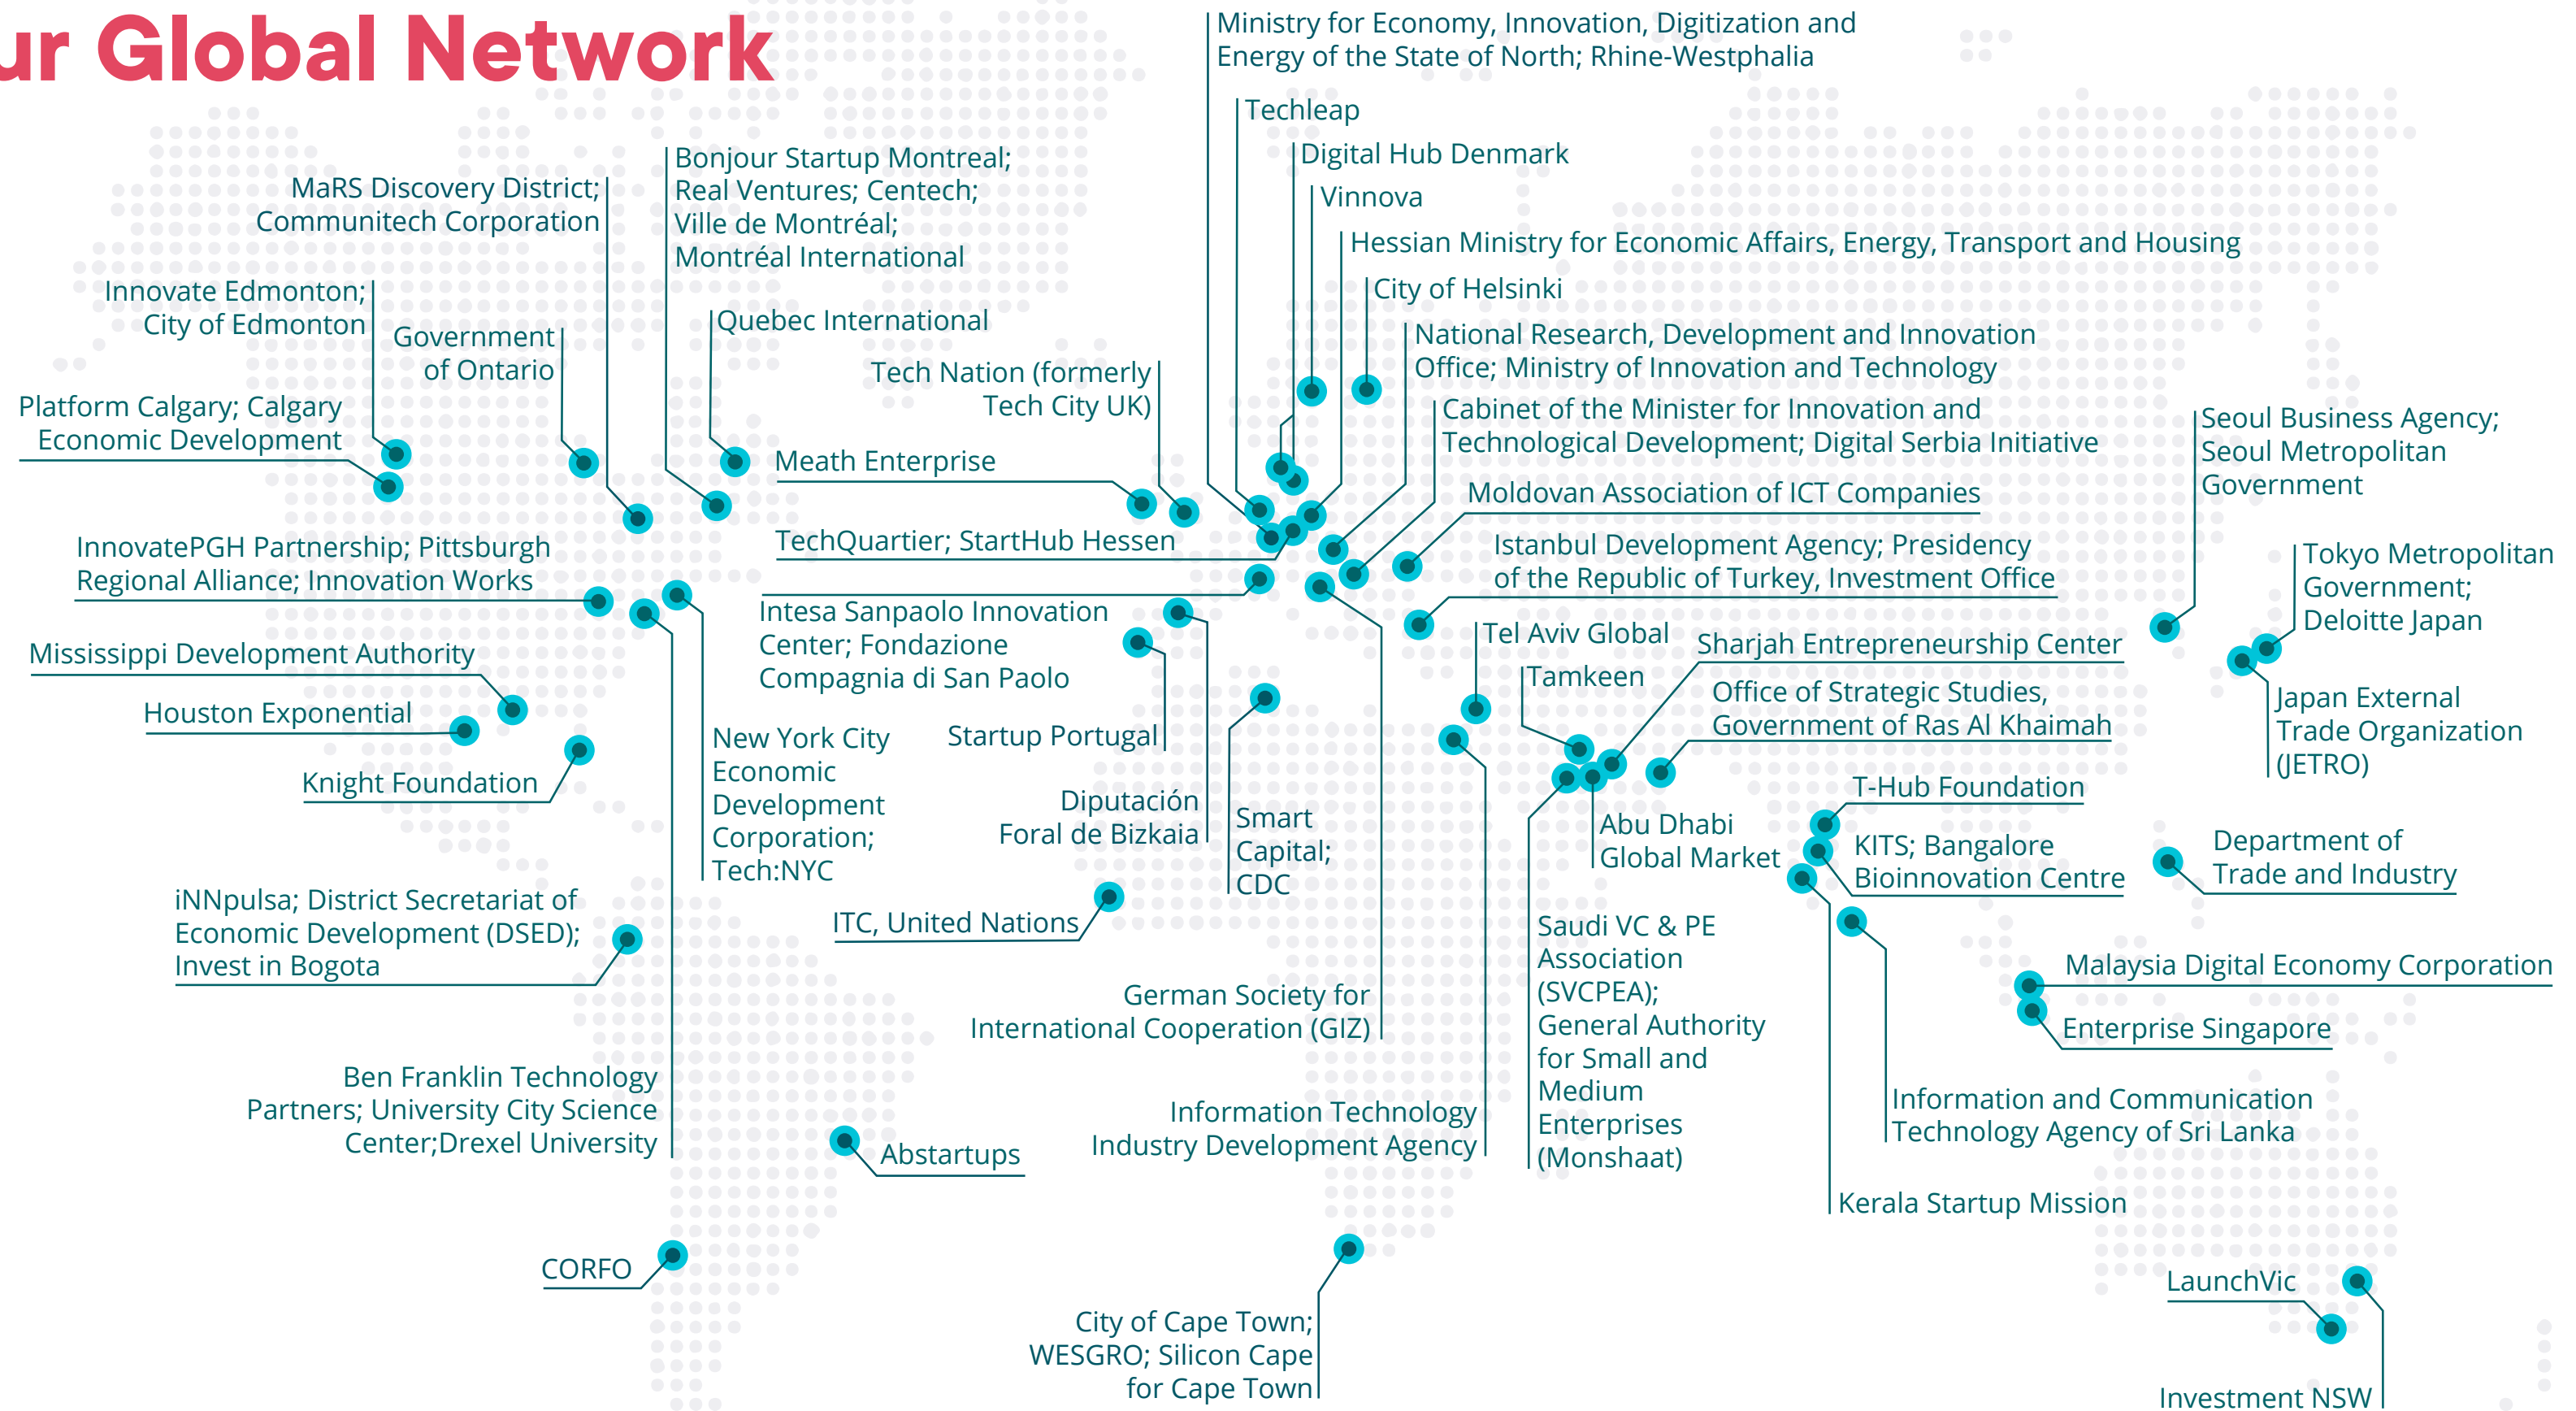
ur Global Network

Ministry for Economy, Innovation, Digitization and Energy of the State of North; Rhine-Westphalia

Techleap

Digital Hub Denmark

Vinnova

Hessian Ministry for Economic Affairs, Energy, Transport and Housing

City of Helsinki

National Research, Development and Innovation Office; Ministry of Innovation and Technology

Cabinet of the Minister for Innovation and Technological Development; Digital Serbia Initiative

Moldovan Association of ICT Companies

Istanbul Development Agency; Presidency of the Republic of Turkey, Investment Office

Seoul Business Agency; Seoul Metropolitan Government

Tokyo Metropolitan Government; Deloitte Japan

Japan External Trade Organization (JETRO)

MaRS Discovery District; Communitech Corporation

Bonjour Startup Montreal; Real Ventures; Centech; Ville de Montréal; Montréal International

Innovate Edmonton; City of Edmonton

Government of Ontario

Quebec International

Tech Nation (formerly Tech City UK)

Platform Calgary; Calgary Economic Development

Meath Enterprise

TechQuartier; StartHub Hessen

InnovatePGH Partnership; Pittsburgh Regional Alliance; Innovation Works

Intesa Sanpaolo Innovation Center; Fondazione Compagnia di San Paolo

Mississippi Development Authority

Houston Exponential

Knight Foundation

New York City Economic Development Corporation; Tech:NYC

Startup Portugal

Diputación Foral de Bizkaia

Smart Capital; CDC

Tel Aviv Global

Tamkeen

Sharjah Entrepreneurship Center

Office of Strategic Studies, Government of Ras Al Khaimah

T-Hub Foundation

Abu Dhabi Global Market

KITS; Bangalore Bioinnovation Centre

Department of Trade and Industry

iNNpulsa; District Secretariat of Economic Development (DSED); Invest in Bogota

ITC, United Nations

Saudi VC & PE Association (SVCPEA); General Authority for Small and Medium Enterprises (Monshaat)

Malaysia Digital Economy Corporation

Enterprise Singapore

German Society for International Cooperation (GIZ)

Ben Franklin Technology Partners; University City Science Center;Drexel University

Abstartups

Information Technology Industry Development Agency

Information and Communication Technology Agency of Sri Lanka

Kerala Startup Mission

CORFO

LaunchVic

City of Cape Town; WESGRO; Silicon Cape for Cape Town

Investment NSW